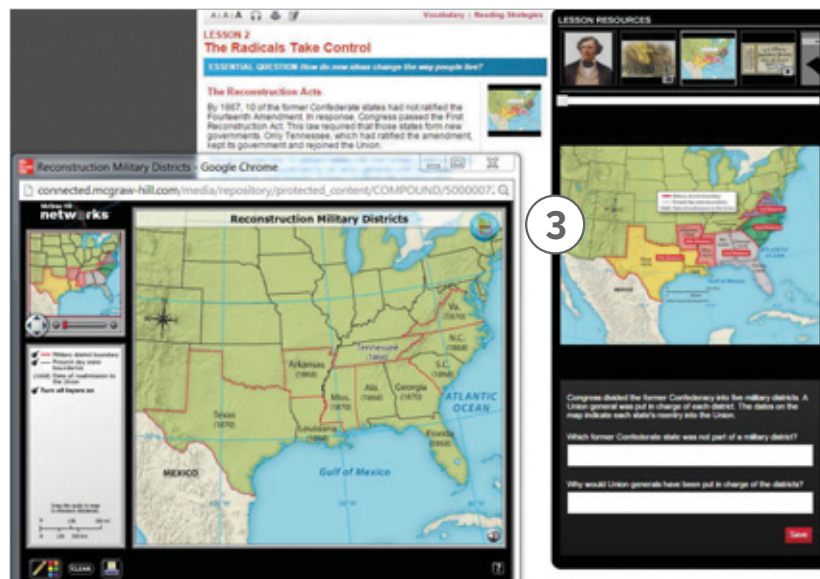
A A A

Vocabulary | Reading Strategies

LESSON 2
The Radicals Take Control

ESSENTIAL QUESTION How do new ideas change the way people live?

The Reconstruction Acts

By 1867, 10 of the former Confederate states had not ratified the Fourteenth Amendment. In response, Congress passed the First Reconstruction Act. This law required that those states form new governments. Only Tennessee, which had ratified the amendment, kept its government and rejoined the Union.

Reconstruction Military Districts - Google Chrome

connected.mcgraw-hill.com/media/repository/protected_content/COMPOUND/5000007

McGraw Hill networks

Reconstruction Military Districts

Va. (1870)
N.C. (1868)
Tennessee (1866)
S.C. (1868)
Arkansas (1868)
Ala. (1868)
Georgia (1870)
Miss. (1870)
Texas (1870)
Louisiana (1868)
Florida (1868)
ATLANTIC OCEAN
Gulf of Mexico
MEXICO

Military district boundary
Present-day state boundaries
Date of readmission to the Union
Turn all layers on

CLEAR

?

3

LESSON RESOURCES

Congress divided the former Confederacy into five military districts. A Union general was put in charge of each district. The dates on the map indicate each state's reentry into the Union.

Which former Confederate state was not part of a military district?

Why would Union generals have been put in charge of the districts?

Save